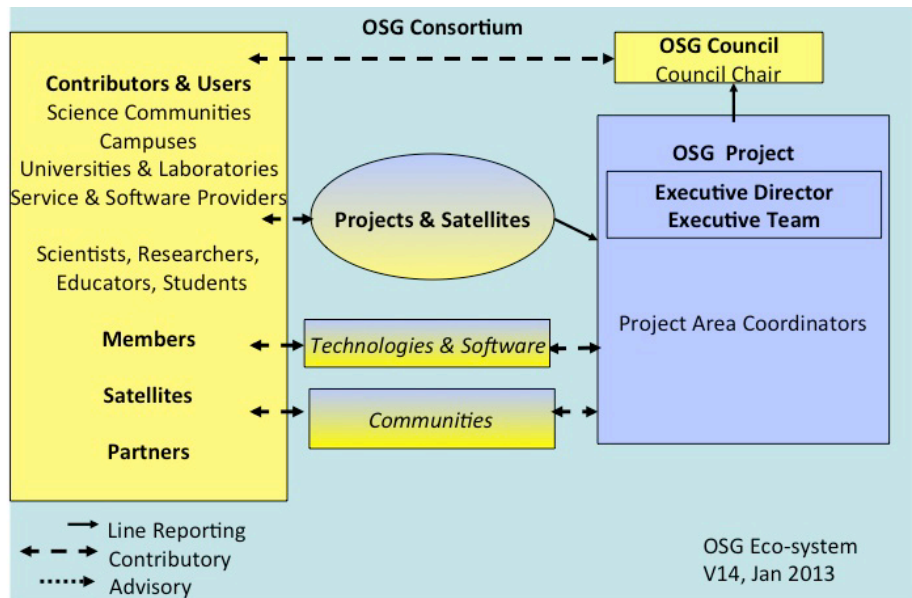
OSG Consortium

Contributors & Users
Science Communities
Campuses
Universities & Laboratories
Service & Software Providers

Scientists, Researchers, Educators, Students

Members

Satellites

Partners

OSG Council
Council Chair

Projects & Satellites

OSG Project

Executive Director
Executive Team

Project Area Coordinators

Technologies & Software

Communities

Line Reporting
Contributory
Advisory

OSG Eco-system
V14, Jan 2013